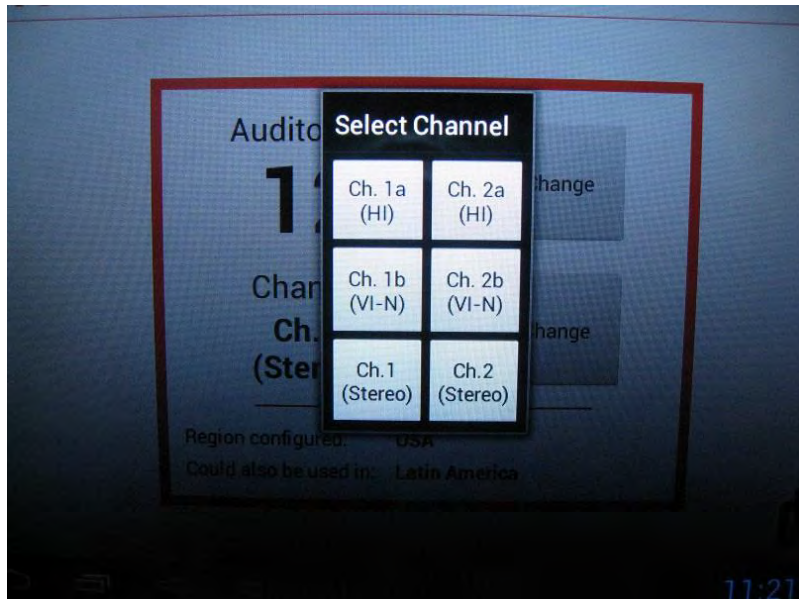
Audito
1
Chan
Ch.
(Ster

Select Channel

| Ch. 1a (HI) | Ch. 2a (HI) |
|---|---|
| Ch. 1b (VI-N) | Ch. 2b (VI-N) |
| Ch.1 (Stereo) | Ch.2 (Stereo) |

hange
hange

Region configured: USA
Could also be used in: Latin America

11:21